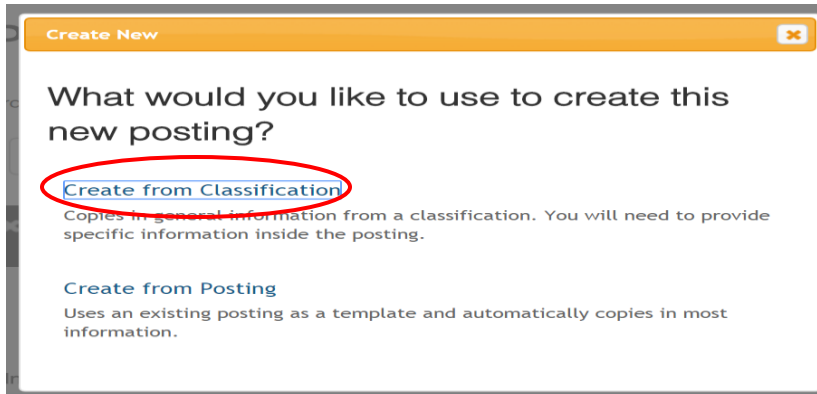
Create New

What would you like to use to create this new posting?

Create from Classification

Copies in general information from a classification. You will need to provide specific information inside the posting.

Create from Posting

Uses an existing posting as a template and automatically copies in most information.